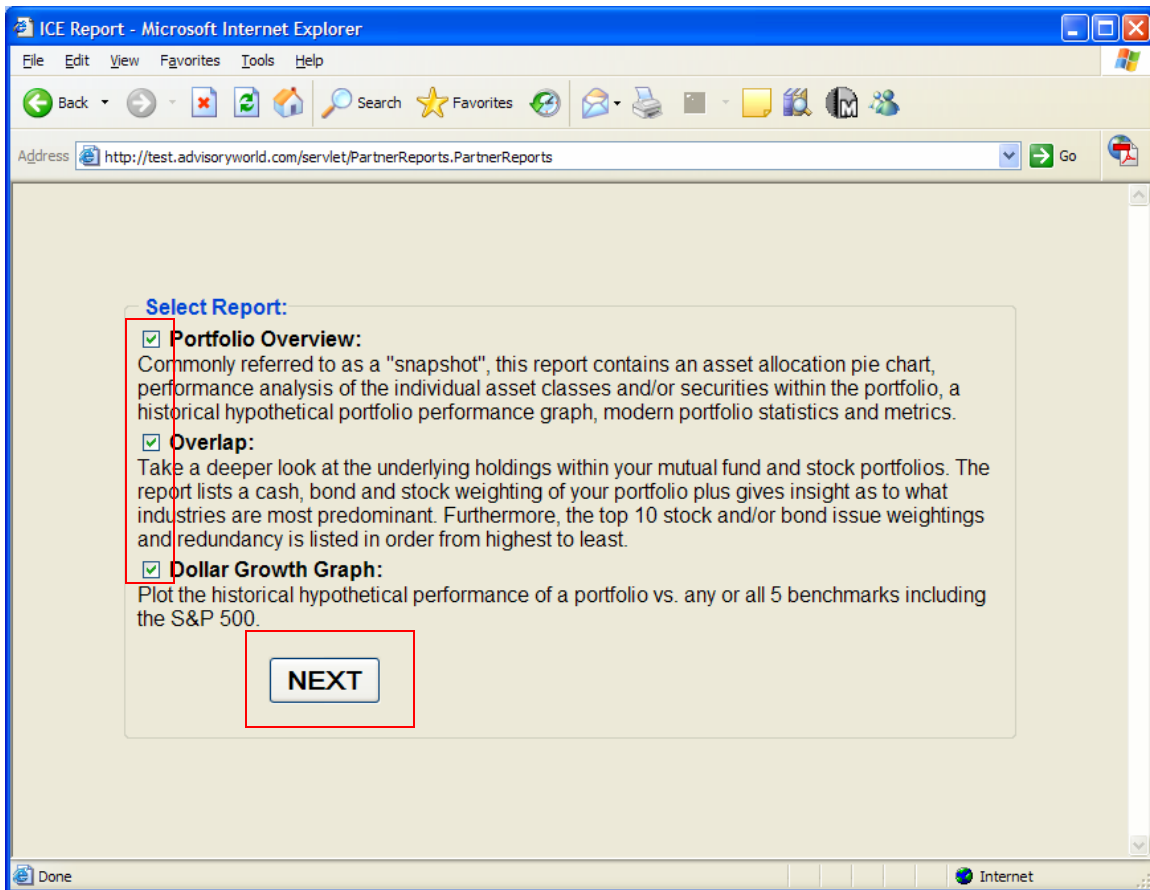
ICE Report - Microsoft Internet Explorer

File Edit View Favorites Tools Help

Back Search Favorites

Address http://test.advisoryworld.com/servlet/PartnerReports.PartnerReports Go

Select Report:

Portfolio Overview:
Commonly referred to as a "snapshot", this report contains an asset allocation pie chart, performance analysis of the individual asset classes and/or securities within the portfolio, a historical hypothetical portfolio performance graph, modern portfolio statistics and metrics.

Overlap:
Take a deeper look at the underlying holdings within your mutual fund and stock portfolios. The report lists a cash, bond and stock weighting of your portfolio plus gives insight as to what industries are most predominant. Furthermore, the top 10 stock and/or bond issue weightings and redundancy is listed in order from highest to least.

Dollar Growth Graph:
Plot the historical hypothetical performance of a portfolio vs. any or all 5 benchmarks including the S&P 500.

NEXT

Done Internet